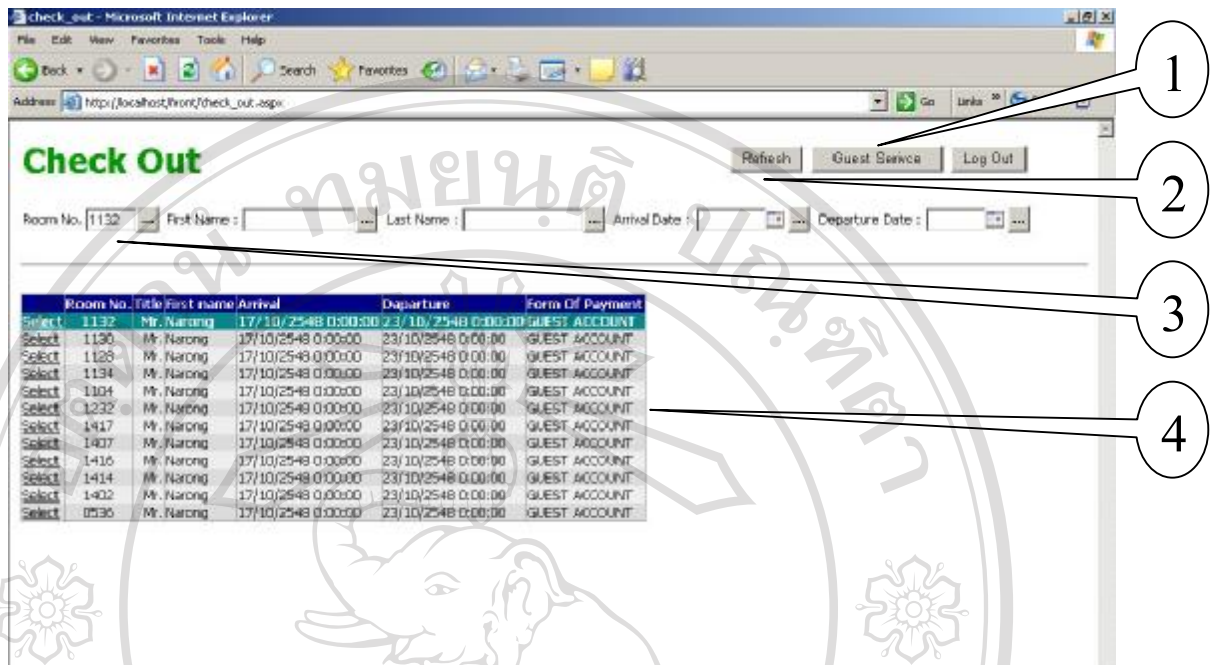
check_out - Microsoft Internet Explorer

File Edit View Favorites Tools Help

Back Search Favorites

Address http://localhost/front/check_out.aspx Go Links

Check Out

Refresh Guest Service Log Out

Room No. 1132 ... First Name : ... Last Name : ... Arrival Date : ... Departure Date : ...

| | Room No. | Title | First name | Arrival | Departure | Form Of Payment |
|---|---|---|---|---|---|---|
| Select | 1132 | Mr. Narong | | 17/10/2548 0:00:00 | 23/10/2548 0:00:00 | GUEST ACCOUNT |
| Select | 1130 | Mr. Narong | | 17/10/2548 0:00:00 | 23/10/2548 0:00:00 | GUEST ACCOUNT |
| Select | 1128 | Mr. Narong | | 17/10/2548 0:00:00 | 23/10/2548 0:00:00 | GUEST ACCOUNT |
| Select | 1134 | Mr. Narong | | 17/10/2548 0:00:00 | 23/10/2548 0:00:00 | GUEST ACCOUNT |
| Select | 1104 | Mr. Narong | | 17/10/2548 0:00:00 | 23/10/2548 0:00:00 | GUEST ACCOUNT |
| Select | 1232 | Mr. Narong | | 17/10/2548 0:00:00 | 23/10/2548 0:00:00 | GUEST ACCOUNT |
| Select | 1417 | Mr. Narong | | 17/10/2548 0:00:00 | 23/10/2548 0:00:00 | GUEST ACCOUNT |
| Select | 1407 | Mr. Narong | | 17/10/2548 0:00:00 | 23/10/2548 0:00:00 | GUEST ACCOUNT |
| Select | 1416 | Mr. Narong | | 17/10/2548 0:00:00 | 23/10/2548 0:00:00 | GUEST ACCOUNT |
| Select | 1414 | Mr. Narong | | 17/10/2548 0:00:00 | 23/10/2548 0:00:00 | GUEST ACCOUNT |
| Select | 1402 | Mr. Narong | | 17/10/2548 0:00:00 | 23/10/2548 0:00:00 | GUEST ACCOUNT |
| Select | 0536 | Mr. Narong | | 17/10/2548 0:00:00 | 23/10/2548 0:00:00 | GUEST ACCOUNT |

1
2
3
4